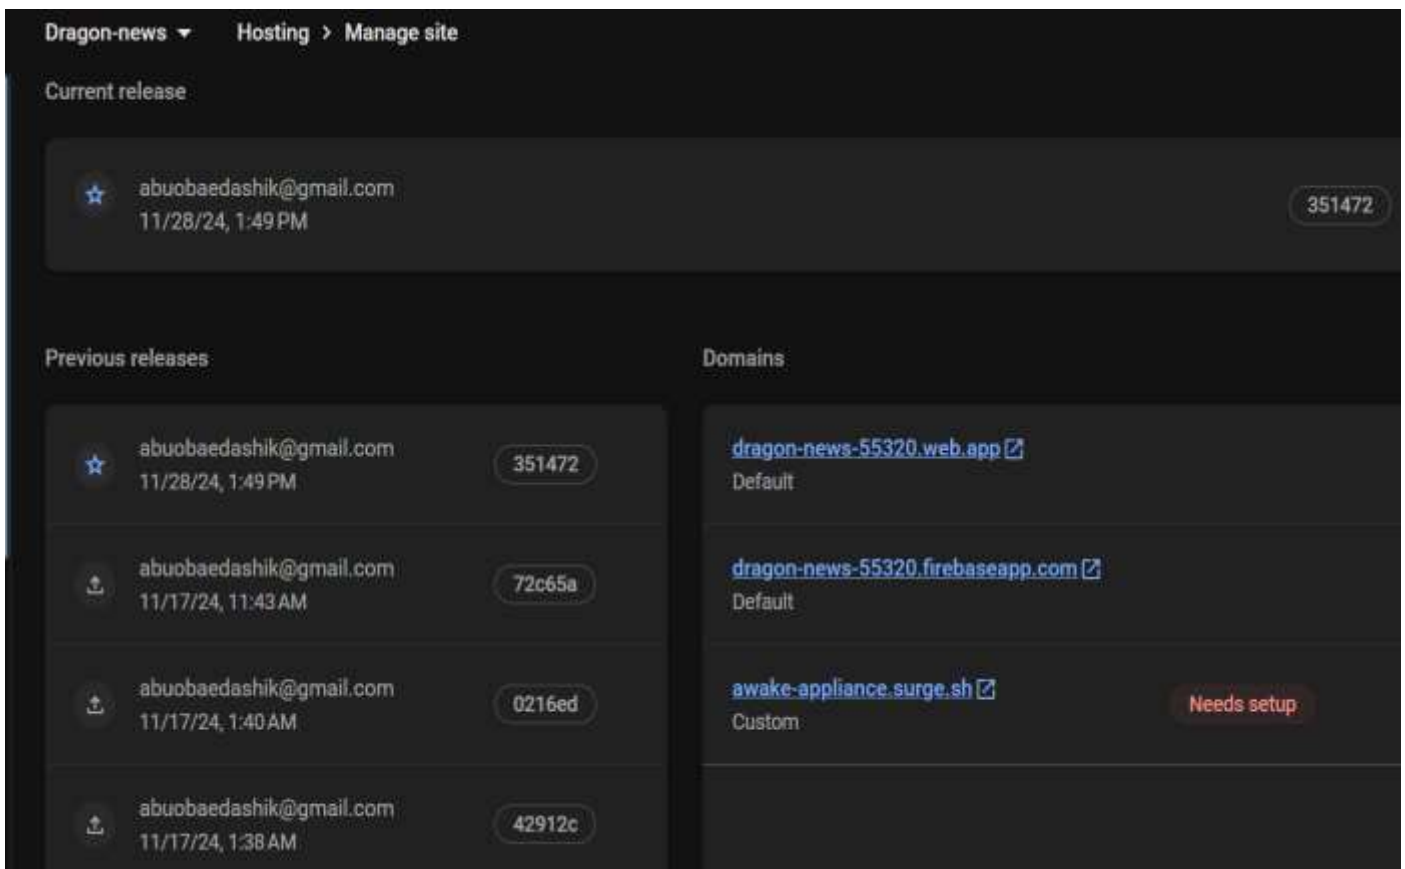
Dragon-news ▾ Hosting > Manage site

Current release

abuobaedashik@gmail.com
11/28/24, 1:49 PM

351472

Previous releases

abuobaedashik@gmail.com
11/28/24, 1:49 PM

351472

abuobaedashik@gmail.com
11/17/24, 11:43 AM

72c65a

abuobaedashik@gmail.com
11/17/24, 1:40 AM

0216ed

abuobaedashik@gmail.com
11/17/24, 1:38 AM

42912c

Domains

dragon-news-55320.web.app
Default

dragon-news-55320.firebaseapp.com
Default

awake-appliance.surge.sh
Custom

Needs setup